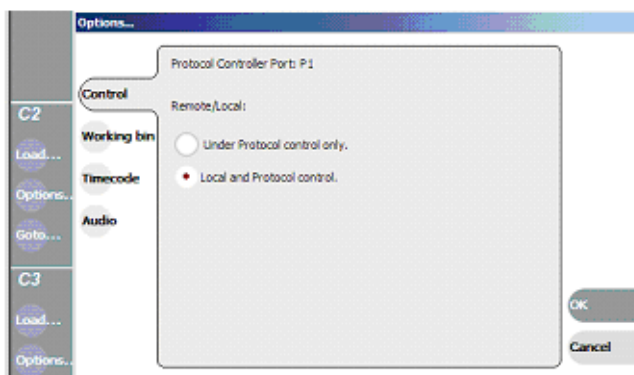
Options...

C2

Load...

Options...

Goto...

C3

Load...

Options...

Control

Working bin

Timecode

Audio

Protocol Controller Port: P1

Remote/Local:

Under Protocol control only.

Local and Protocol control.

OK

Cancel